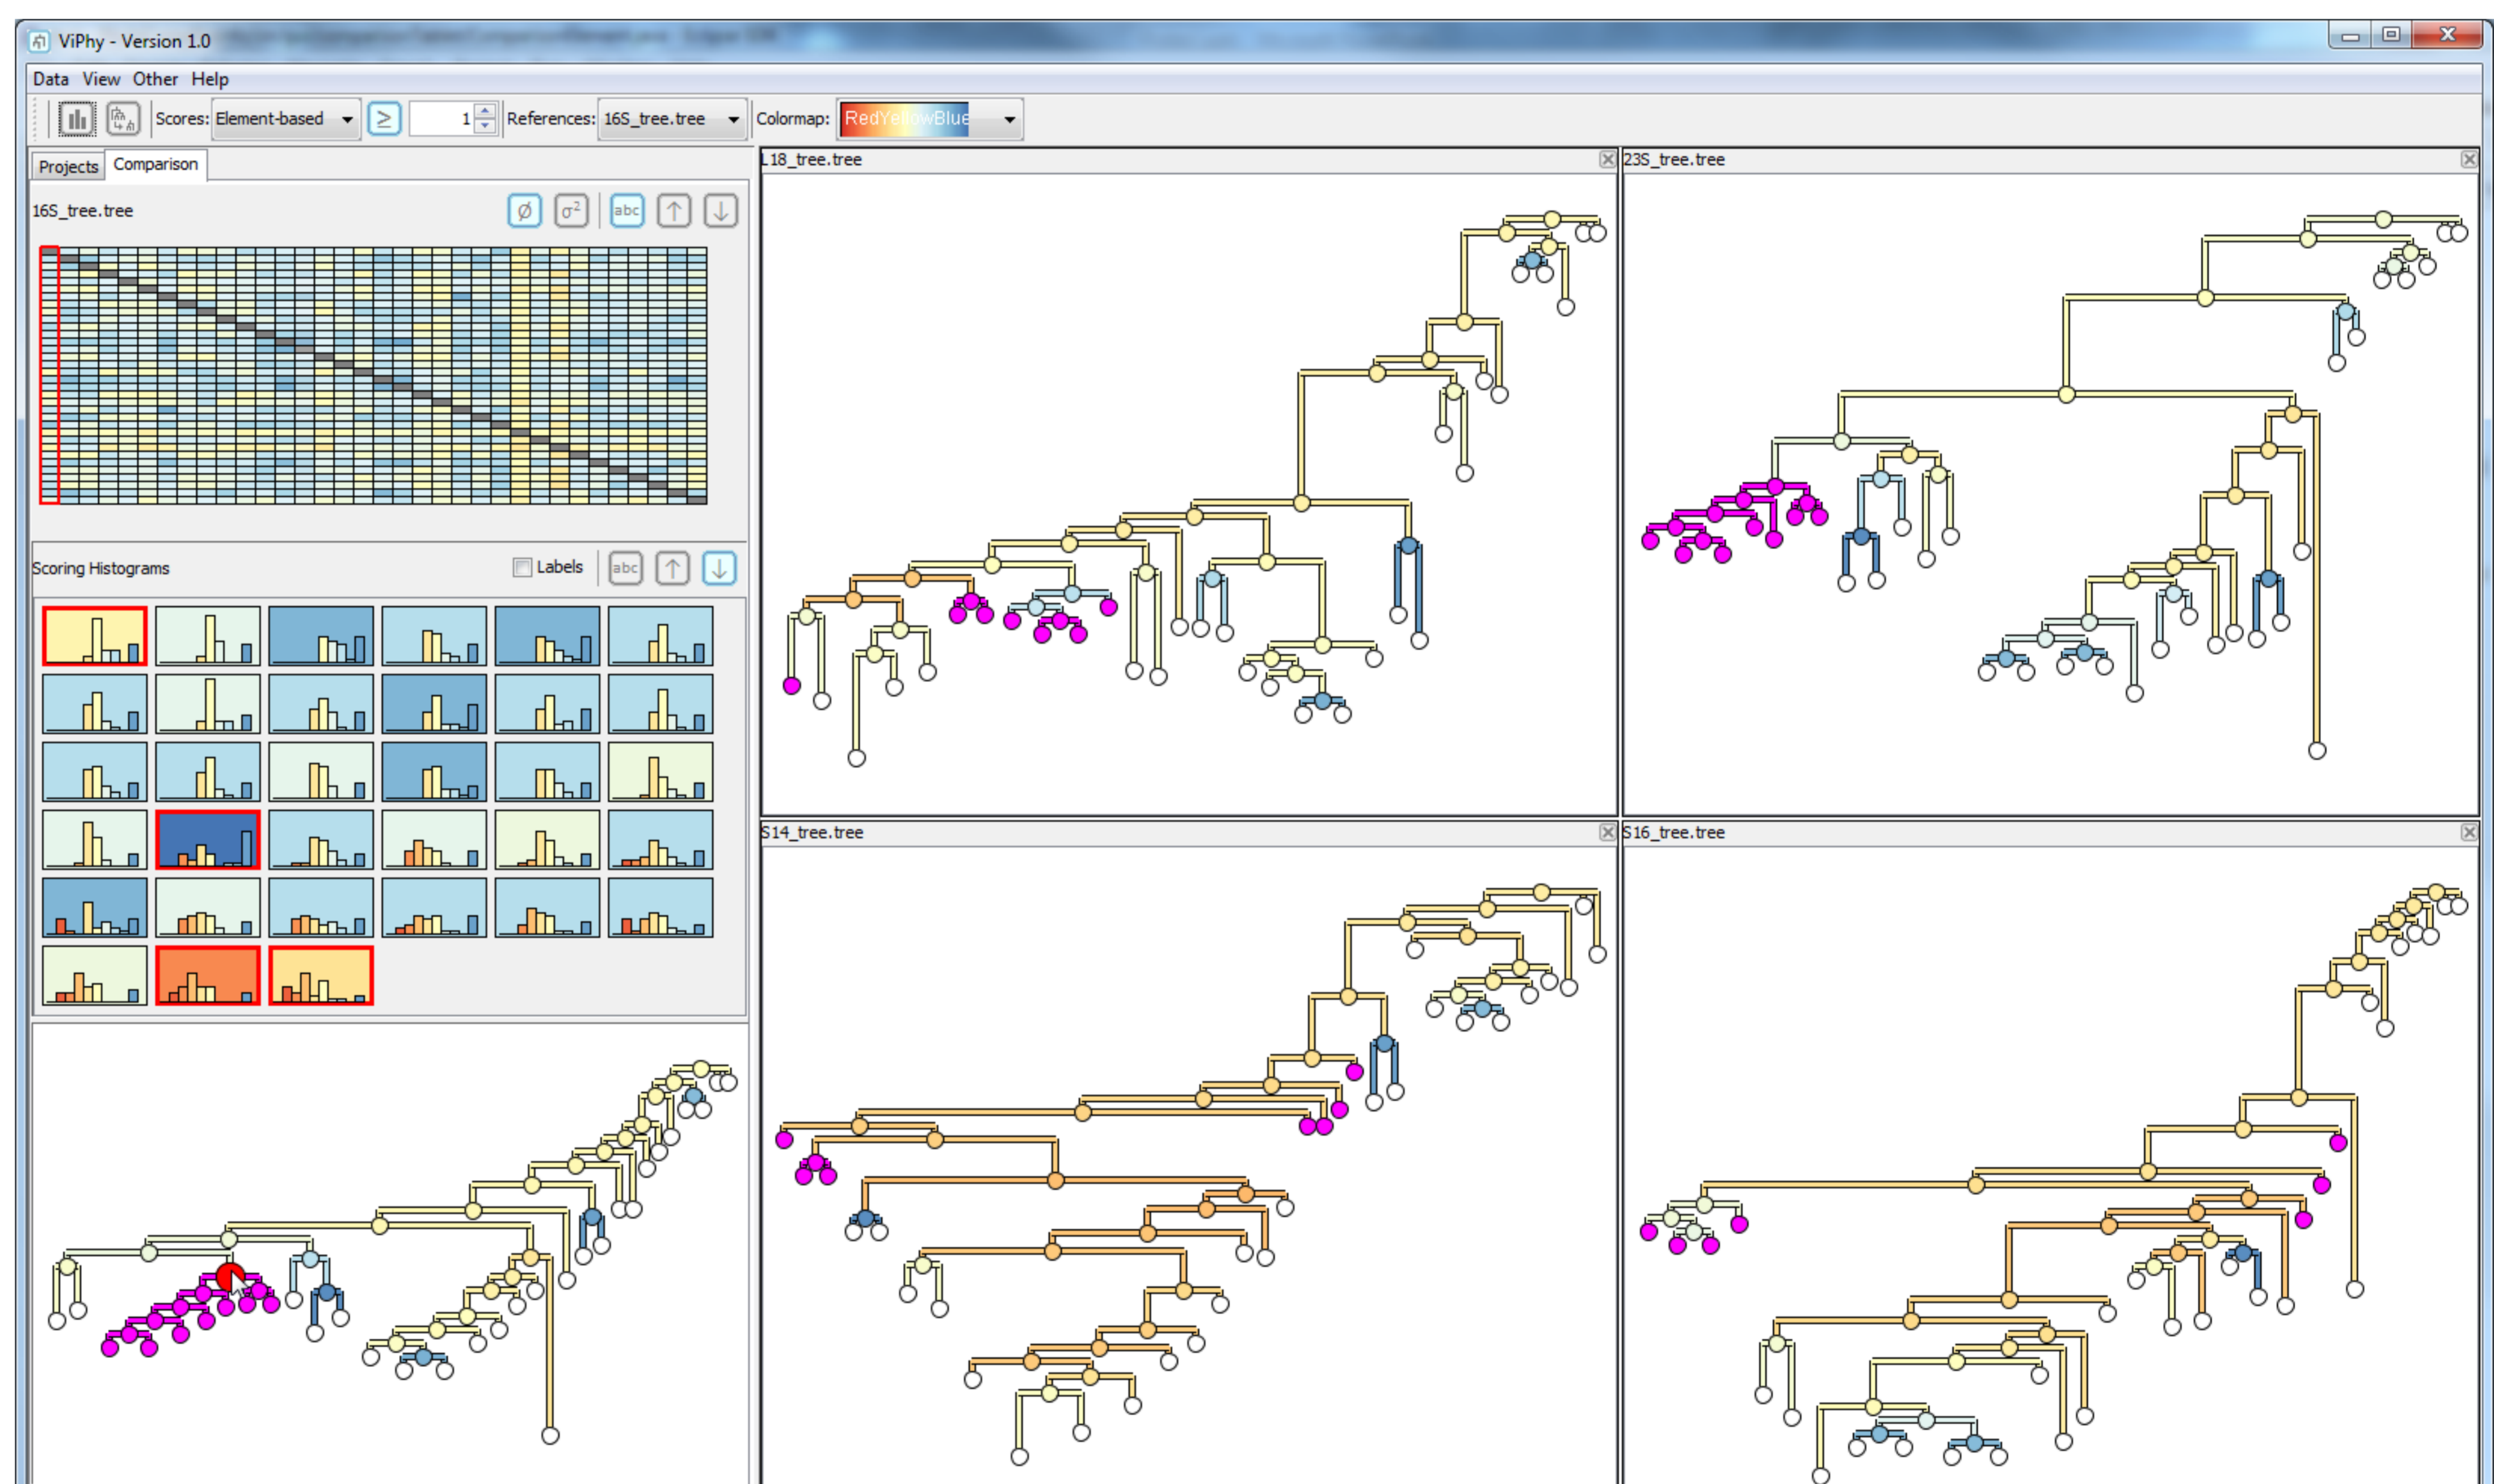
ViPhy - Version 1.0

Data View Other Help

Scores: Element-based ≥ 1 References: 16S_tree.tree Colormap: RedYellowBlue

Projects Comparison

16S_tree.tree

Ø σ² abc

Scoring Histograms

Labels abc

L18_tree.tree

23S_tree.tree

S14_tree.tree

S16_tree.tree